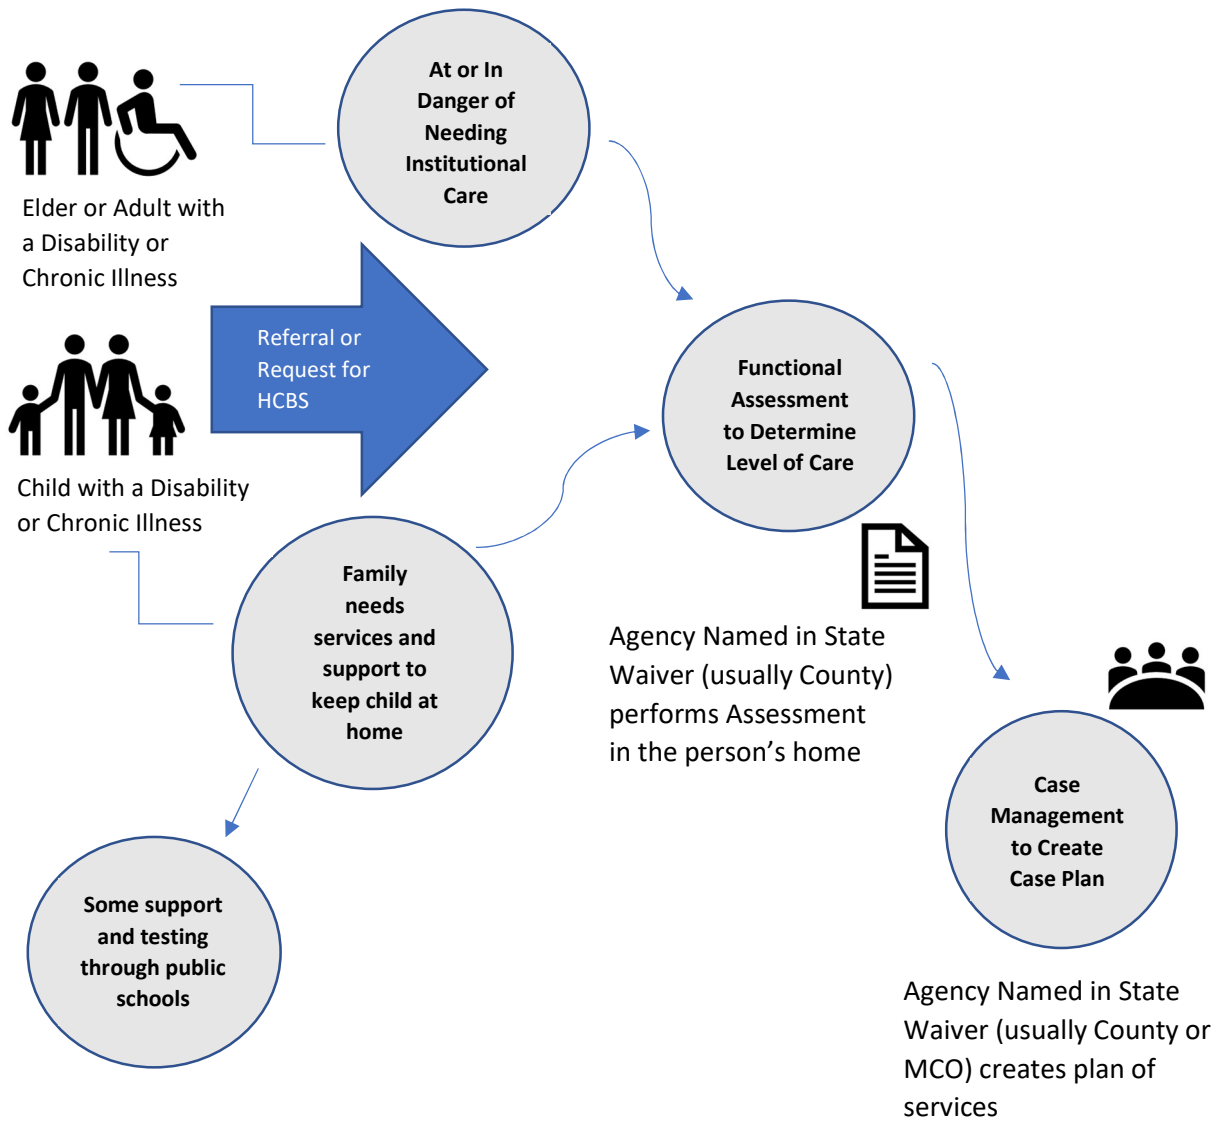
At or In Danger of Needing Institutional Care

Elder or Adult with a Disability or Chronic Illness

Referral or Request for HCBS

Child with a Disability or Chronic Illness

Functional Assessment to Determine Level of Care

Family needs services and support to keep child at home

Agency Named in State Waiver (usually County) performs Assessment in the person's home

Some support and testing through public schools

Case Management to Create Case Plan

Agency Named in State Waiver (usually County or MCO) creates plan of services